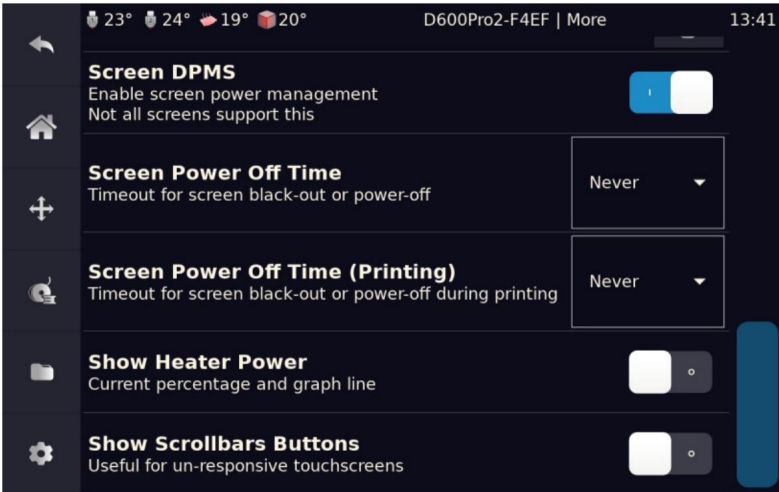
23° 24° 19° 20° D600Pro2-F4EF | More 13:41

Screen DPMS
Enable screen power management
Not all screens support this

Screen Power Off Time
Timeout for screen black-out or power-off
Never

Screen Power Off Time (Printing)
Timeout for screen black-out or power-off during printing
Never

Show Heater Power
Current percentage and graph line

Show Scrollbars Buttons
Useful for un-responsive touchscreens